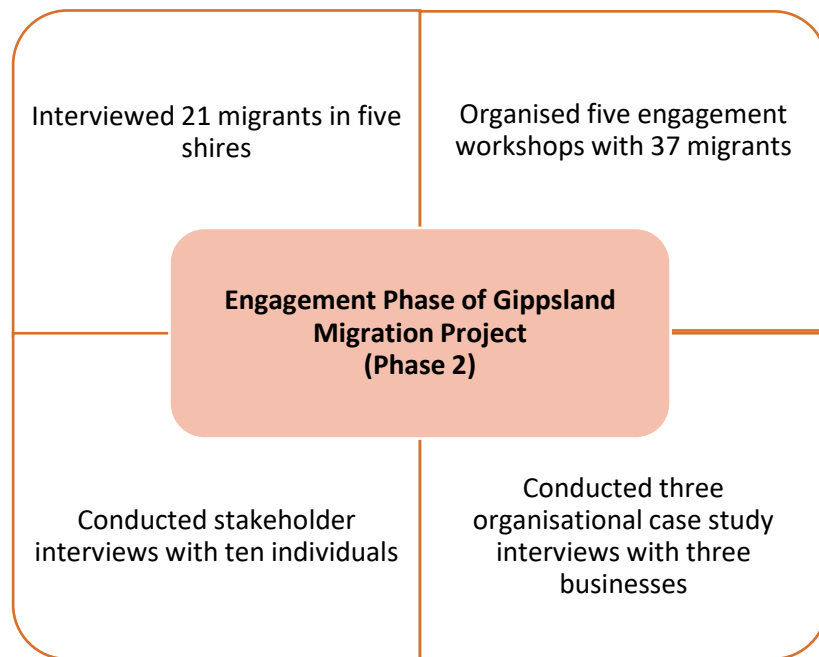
Interviewed 21 migrants in five shires

Organised five engagement workshops with 37 migrants

**Engagement Phase of Gippsland Migration Project (Phase 2)**

Conducted stakeholder interviews with ten individuals

Conducted three organisational case study interviews with three businesses